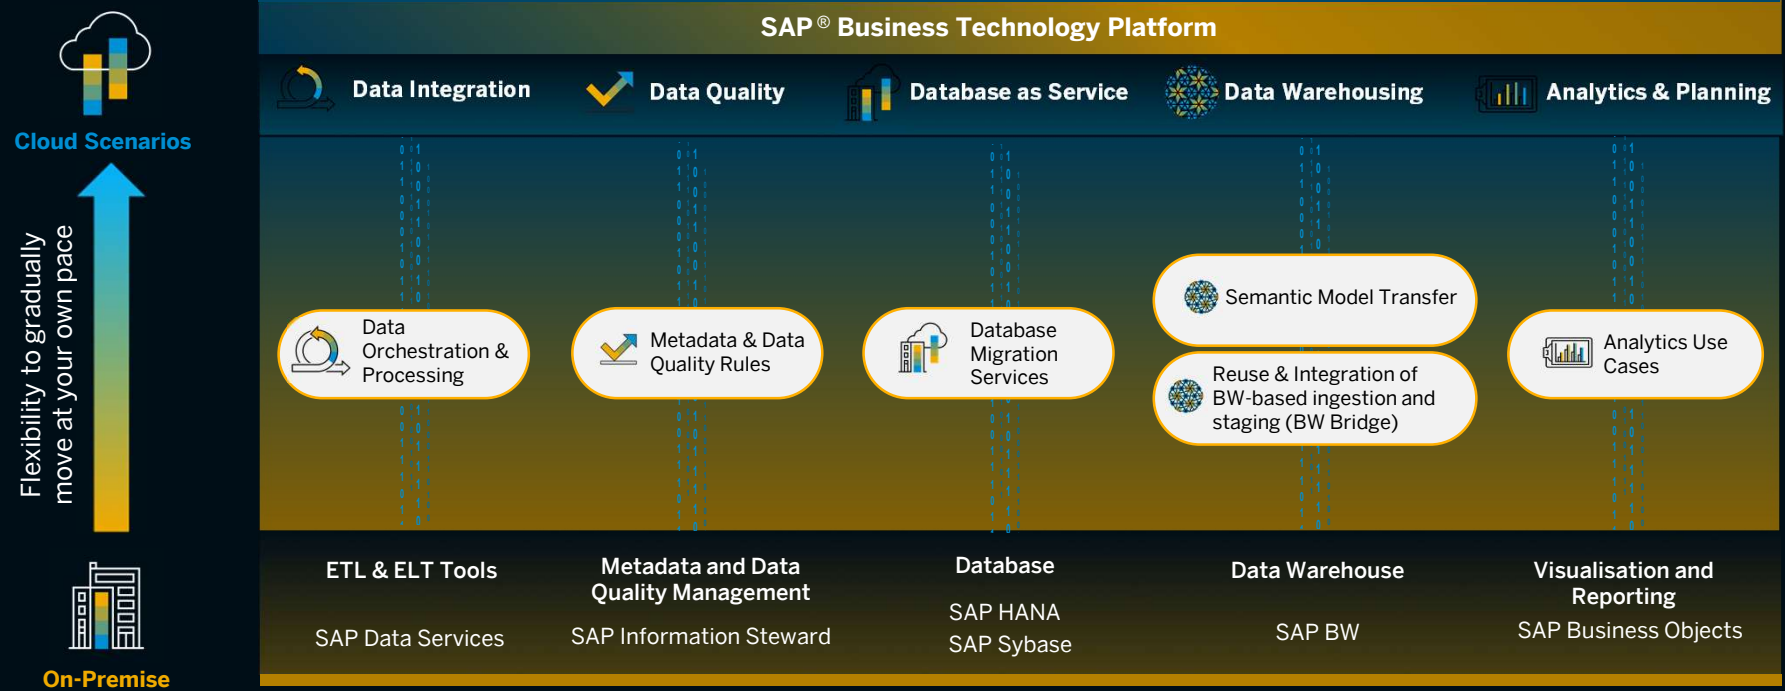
Cloud Scenarios

Flexibility to gradually move at your own pace

On-Premise

SAP® Business Technology Platform

Data Integration

Data Quality

Database as Service

Data Warehousing

Analytics & Planning

Data Orchestration & Processing

Metadata & Data Quality Rules

Database Migration Services

Semantic Model Transfer

Reuse & Integration of BW-based ingestion and staging (BW Bridge)

Analytics Use Cases

ETL & ELT Tools

SAP Data Services

Metadata and Data Quality Management

SAP Information Steward

Database

SAP HANA
SAP Sybase

Data Warehouse

SAP BW

Visualisation and Reporting

SAP Business Objects